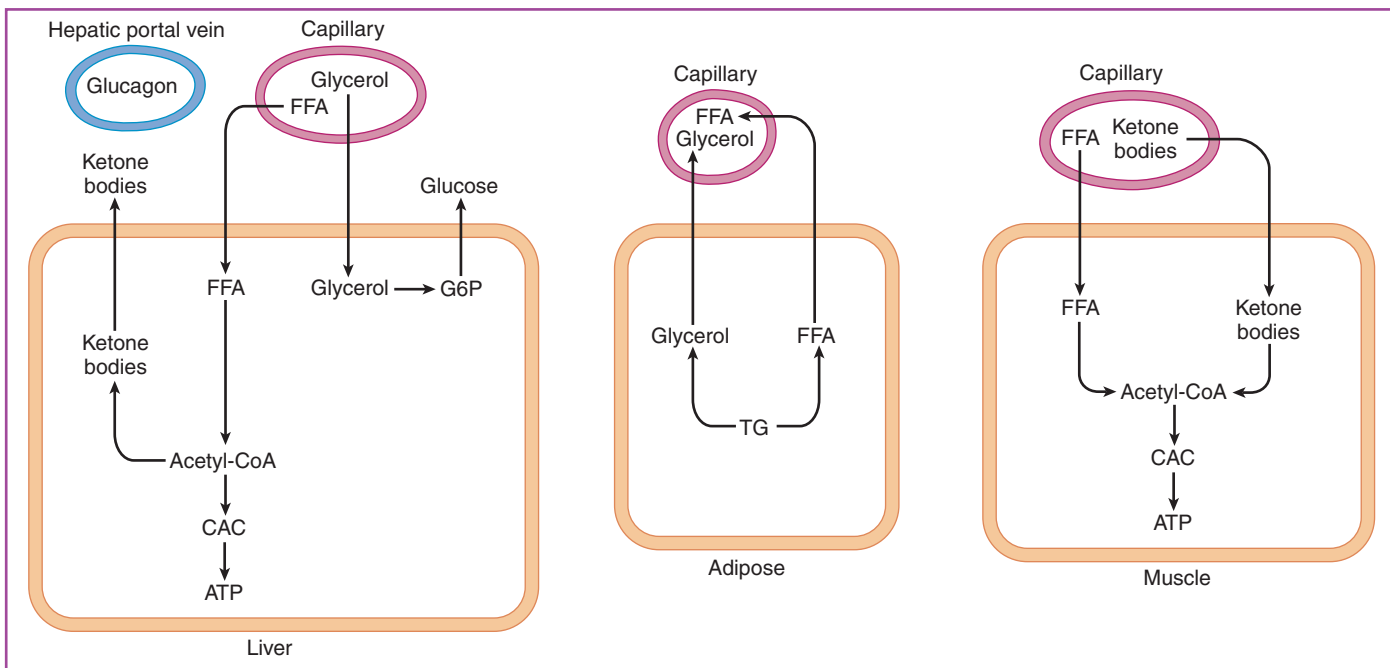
Hepatic portal vein
Glucagon
Capillary
Glycerol
FFA
Ketone bodies
Glucose
FFA
Glycerol
G6P
Ketone bodies
Acetyl-CoA
CAC
ATP
Liver

Capillary
FFA
Glycerol
Glycerol
FFA
TG
Adipose

Capillary
FFA
Ketone bodies
FFA
Ketone bodies
Acetyl-CoA
CAC
ATP
Muscle